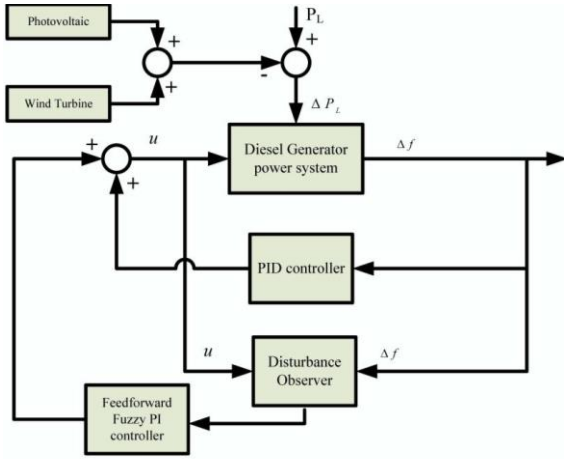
Photovoltaic

+

+

Wind Turbine

$P_L$

+

-

$\Delta P_L$

+

$u$

+

Diesel Generator power system

$\Delta f$

PID controller

$u$

Disturbance Observer

$\Delta f$

Feedforward Fuzzy PI controller